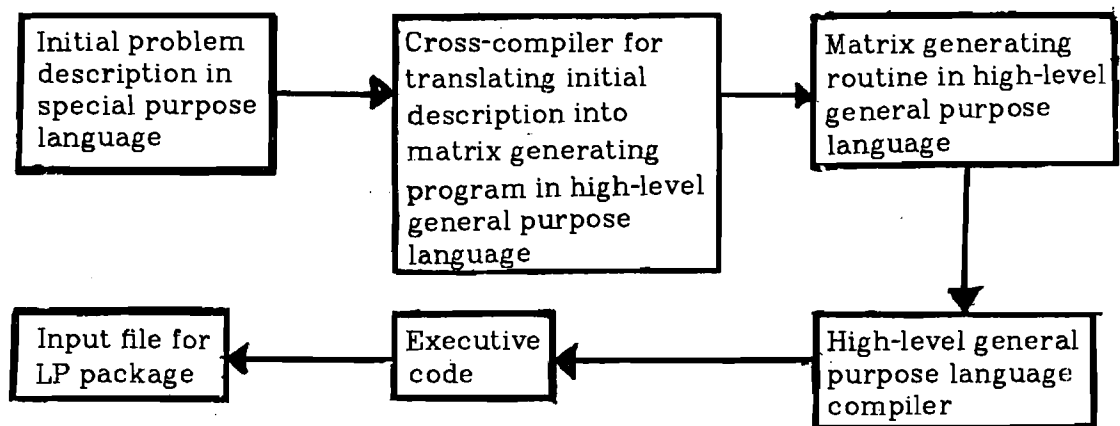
Initial problem description in special purpose language

Cross-compiler for translating initial description into matrix generating program in high-level general purpose language

Matrix generating routine in high-level general purpose language

High-level general purpose language compiler

Executive code

Input file for LP package